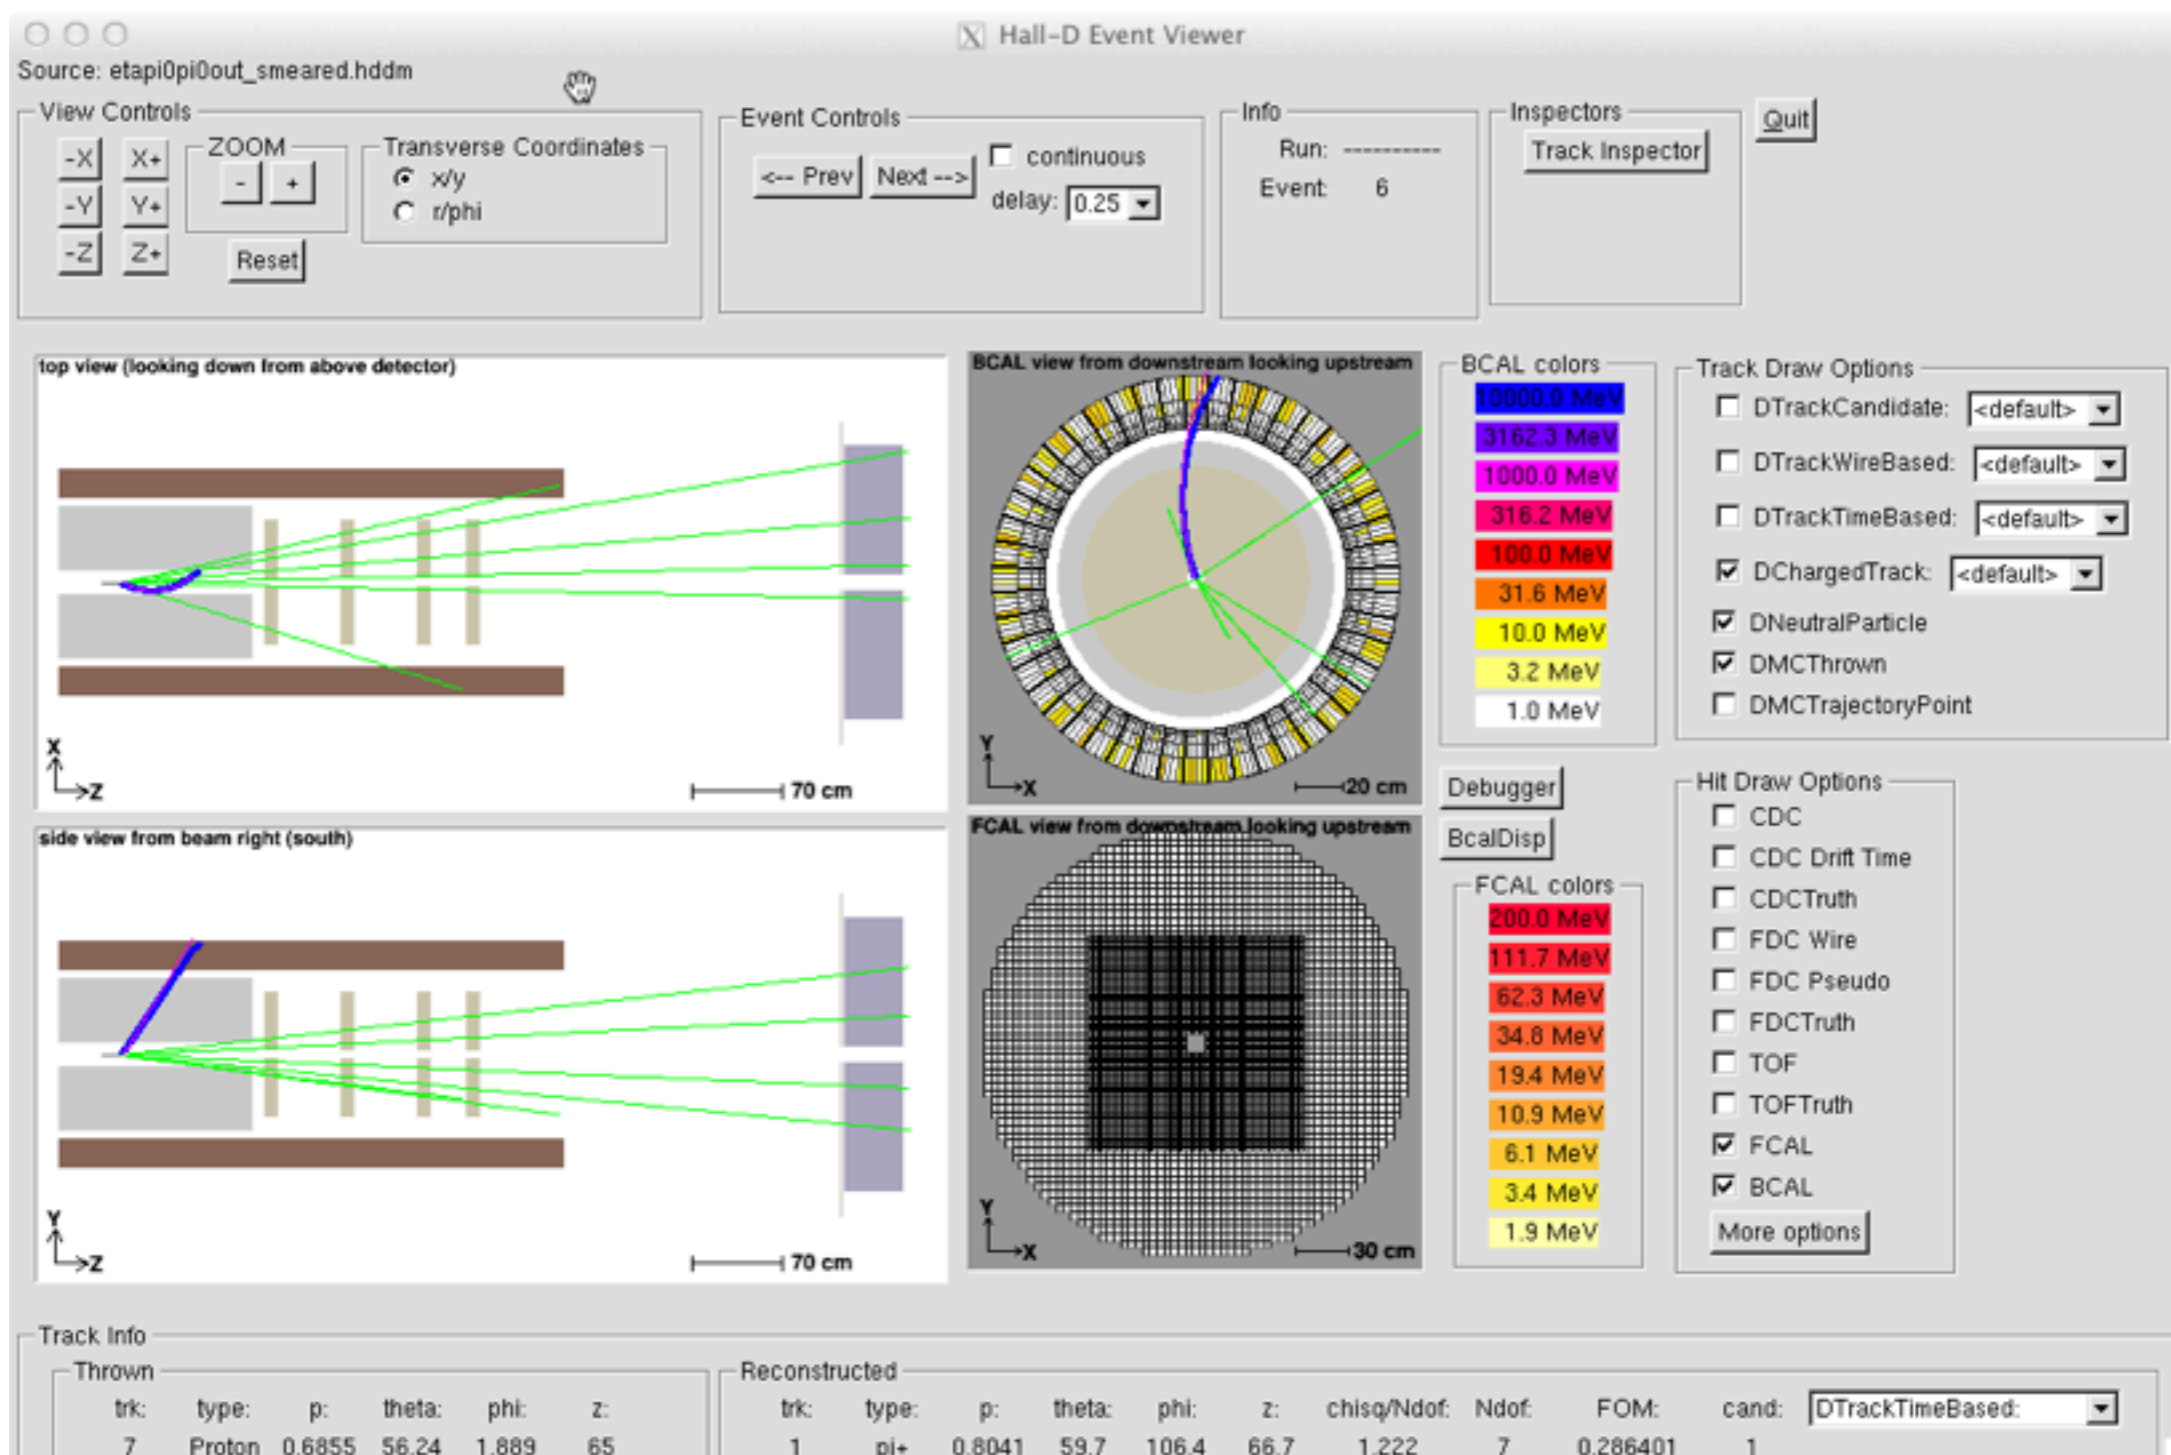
Hall-D Event Viewer

Source: etapi0pi0out_smeared.hddm

View Controls

-X X+
-Y Y+
-Z Z+

ZOOM
- +
Reset

Transverse Coordinates
x/y
r/phi

Event Controls
<-- Prev Next -->
continuous
delay: 0.25

Info
Run: -----------
Event: 6

Inspectors
Track Inspector

Quit

top view (looking down from above detector)

X
Z
70 cm

side view from beam right (south)

Y
Z
70 cm

BCAL view from downstream looking upstream

Y
X
20 cm

FCAL view from downstream looking upstream

Y
X
30 cm

BCAL colors
10000.0 MeV
3162.3 MeV
1000.0 MeV
316.2 MeV
100.0 MeV
31.6 MeV
10.0 MeV
3.2 MeV
1.0 MeV

Debugger
BcalDisp

FCAL colors
200.0 MeV
111.7 MeV
62.3 MeV
34.8 MeV
19.4 MeV
10.9 MeV
6.1 MeV
3.4 MeV
1.9 MeV

Track Draw Options
DTrackCandidate: <default>
DTrackWireBased: <default>
DTrackTimeBased: <default>
DChargedTrack: <default>
DNeutralParticle
DMCThrown
DMCTrajectoryPoint

Hit Draw Options
CDC
CDC Drift Time
CDCTruth
FDC Wire
FDC Pseudo
FDCTruth
TOF
TOFTruth
FCAL
BCAL
More options

Track Info

Thrown
| trk: | type: | p: | theta: | phi: | z: |
|---|---|---|---|---|---|
| 7 | Proton | 0.6855 | 56.24 | 1.889 | 65 |

Reconstructed
| trk: | type: | p: | theta: | phi: | z: | chisq/Ndof: | Ndof: | FOM: | cand: |
|---|---|---|---|---|---|---|---|---|---|
| 1 | pi+ | 0.8041 | 59.7 | 106.4 | 66.7 | 1.222 | 7 | 0.286401 | 1 |

DTrackTimeBased: